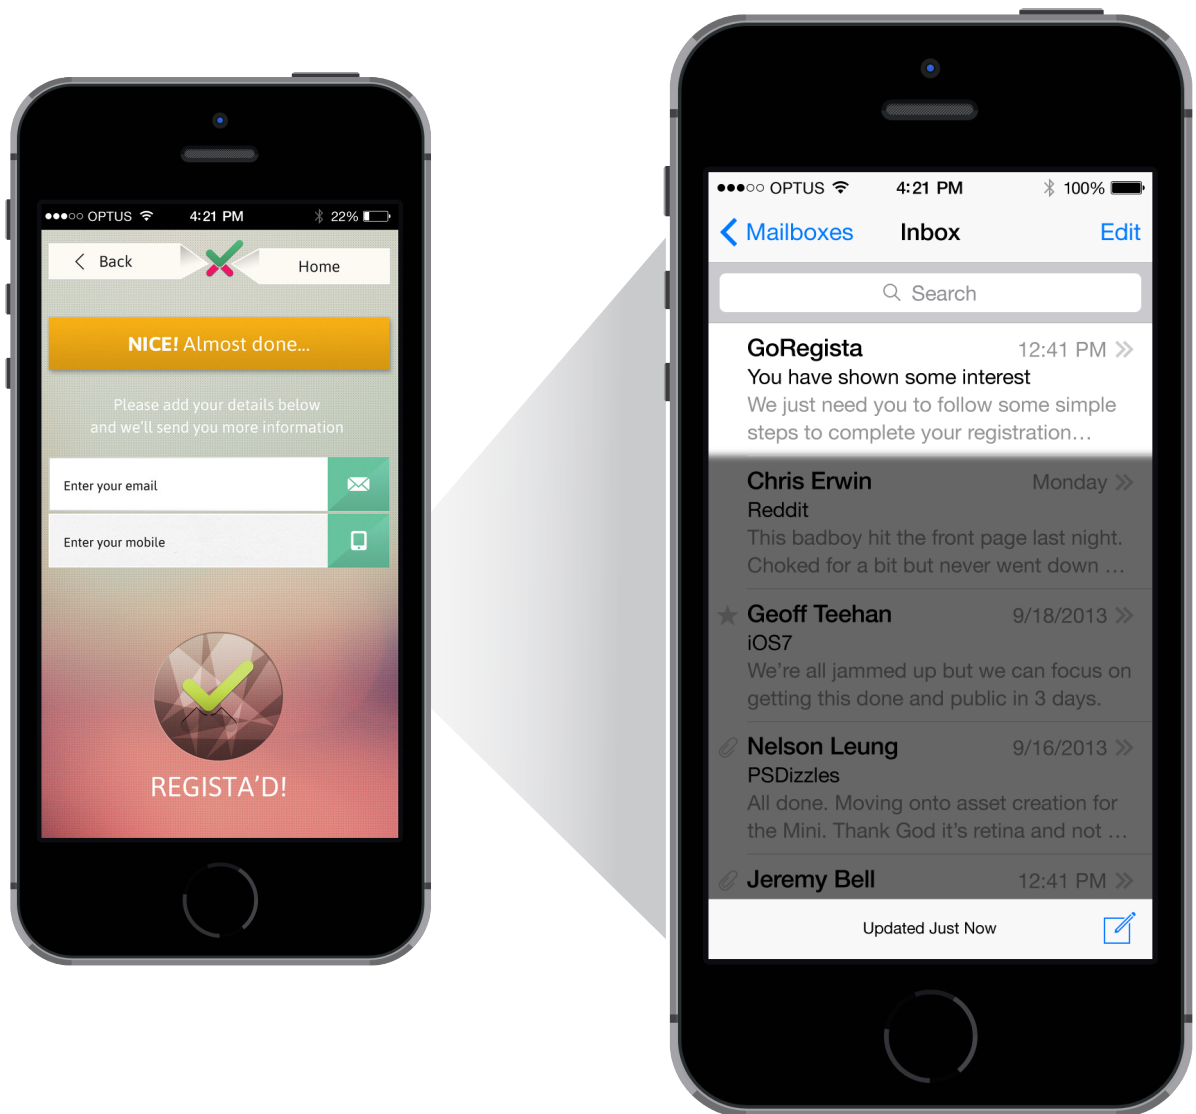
●●●○○ OPTUS 4:21 PM 22%

Back

Home

NICE! Almost done...

Please add your details below and we'll send you more information

Enter your email

Enter your mobile

REGISTA'D!

●●●○○ OPTUS 4:21 PM 100%

Mailboxes Inbox Edit

Search

GoRegista 12:41 PM
You have shown some interest
We just need you to follow some simple steps to complete your registration…

Chris Erwin Monday
Reddit
This badboy hit the front page last night. Choked for a bit but never went down …

Geoff Teehan 9/18/2013
iOS7
We're all jammed up but we can focus on getting this done and public in 3 days.

Nelson Leung 9/16/2013
PSDizzles
All done. Moving onto asset creation for the Mini. Thank God it's retina and not …

Jeremy Bell 12:41 PM

Updated Just Now